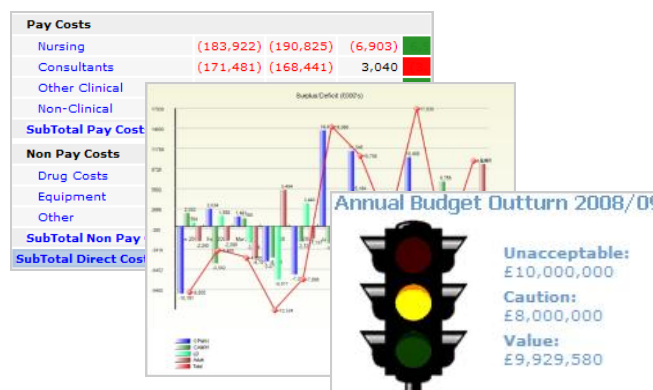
Pay Costs

| | | | |
|---|---|---|---|
| Nursing | (183,922) | (190,825) | (6,903) |
| Consultants | (171,481) | (168,441) | 3,040 |
| Other Clinical | | | |
| Non-Clinical | | | |
| SubTotal Pay Cost | | | |

Non Pay Costs

| |
|---|
| Drug Costs |
| Equipment |
| Other |
| SubTotal Non Pay |
| SubTotal Direct Cost |

Surplus/Deficit (£000's)

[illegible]

Annual Budget Outturn 2008/09

Unacceptable:
£10,000,000

Caution:
£8,000,000

Value:
£9,929,580